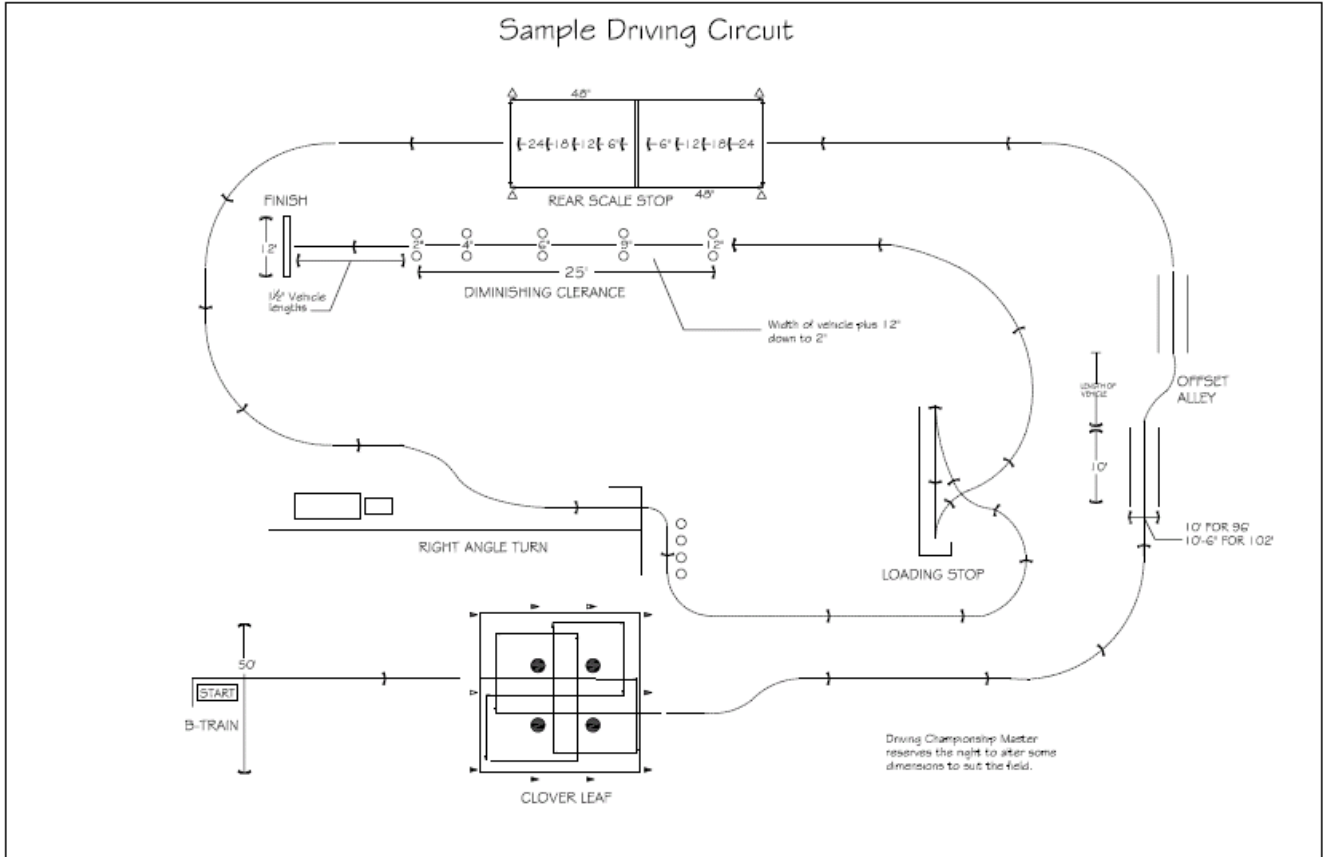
Sample Driving Circuit

48"

24 18 12 6" 6" 12 18 24

REAR SCALE STOP

48"

FINISH

12'

2" 4" 6" 9" 12"

25'

1½ Vehicle lengths

DIMINISHING CLEARANCE

Width of vehicle plus 12" down to 2"

LENGTH OF VEHICLE

OFFSET ALLEY

10'

10' FOR 96" 10'-6" FOR 102"

RIGHT ANGLE TURN

LOADING STOP

50'

START

B-TRAIN

CLOVER LEAF

Driving Championship Master reserves the right to alter some dimensions to suit the field.